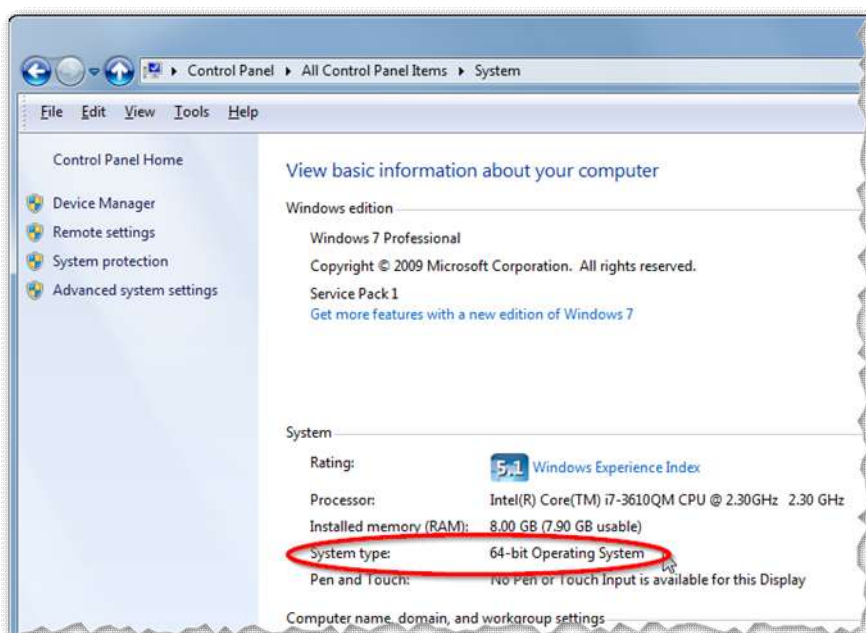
Control Panel ▸ All Control Panel Items ▸ System

File Edit View Tools Help

Control Panel Home

Device Manager

Remote settings

System protection

Advanced system settings

View basic information about your computer

Windows edition

Windows 7 Professional

Copyright © 2009 Microsoft Corporation. All rights reserved.

Service Pack 1

Get more features with a new edition of Windows 7

System

| | |
|---|---|
| Rating: | 5.1 Windows Experience Index |
| Processor: | Intel(R) Core(TM) i7-3610QM CPU @ 2.30GHz 2.30 GHz |
| Installed memory (RAM): | 8.00 GB (7.90 GB usable) |
| System type: | 64-bit Operating System |
| Pen and Touch: | No Pen or Touch Input is available for this Display |

Computer name, domain, and workgroup settings